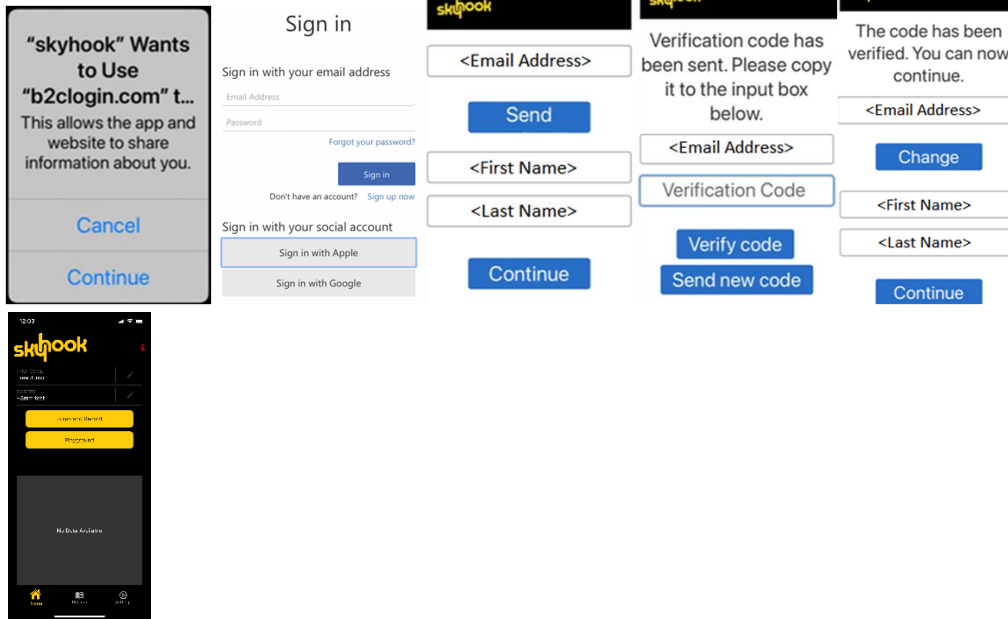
"skyhook" Wants to Use "b2clogin.com" t...
This allows the app and website to share information about you.

Cancel

Continue

Sign in

Sign in with your email address

Email Address

Password

Forgot your password?

Sign in

Don't have an account? Sign up now

Sign in with your social account

Sign in with Apple

Sign in with Google

skyhook

<Email Address>

Send

<First Name>

<Last Name>

Continue

skyhook

Verification code has been sent. Please copy it to the input box below.

<Email Address>

Verification Code

Verify code

Send new code

The code has been verified. You can now continue.

<Email Address>

Change

<First Name>

<Last Name>

Continue

12:03

skyhook

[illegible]

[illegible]

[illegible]

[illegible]

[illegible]

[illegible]

No Data Available

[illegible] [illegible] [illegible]